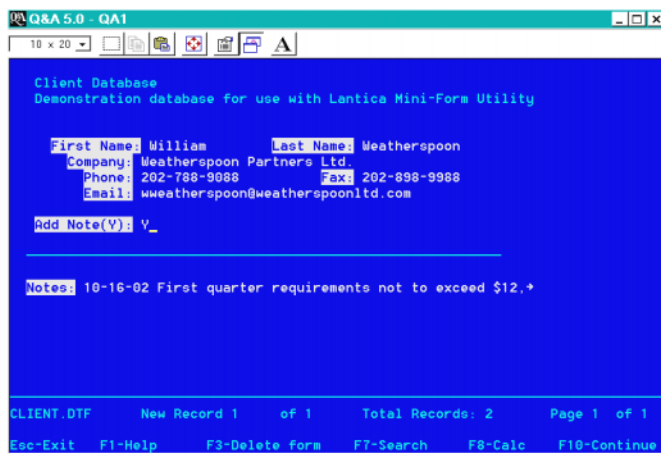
Q&A 5.0 - QA1

10 x 20

A

Client Database
Demonstration database for use with Lantica Mini-Form Utility

First Name: William Last Name: Weatherspoon
Company: Weatherspoon Partners Ltd.
Phone: 202-788-9088 Fax: 202-898-9988
Email: wweatherspoon@weatherspoonltd.com

Add Note(Y): Y_

Notes: 10-16-02 First quarter requirements not to exceed $12,→

CLIENT.DTF New Record 1 of 1 Total Records: 2 Page 1 of 1

Esc-Exit F1-Help F3-Delete form F7-Search F8-Calc F10-Continue